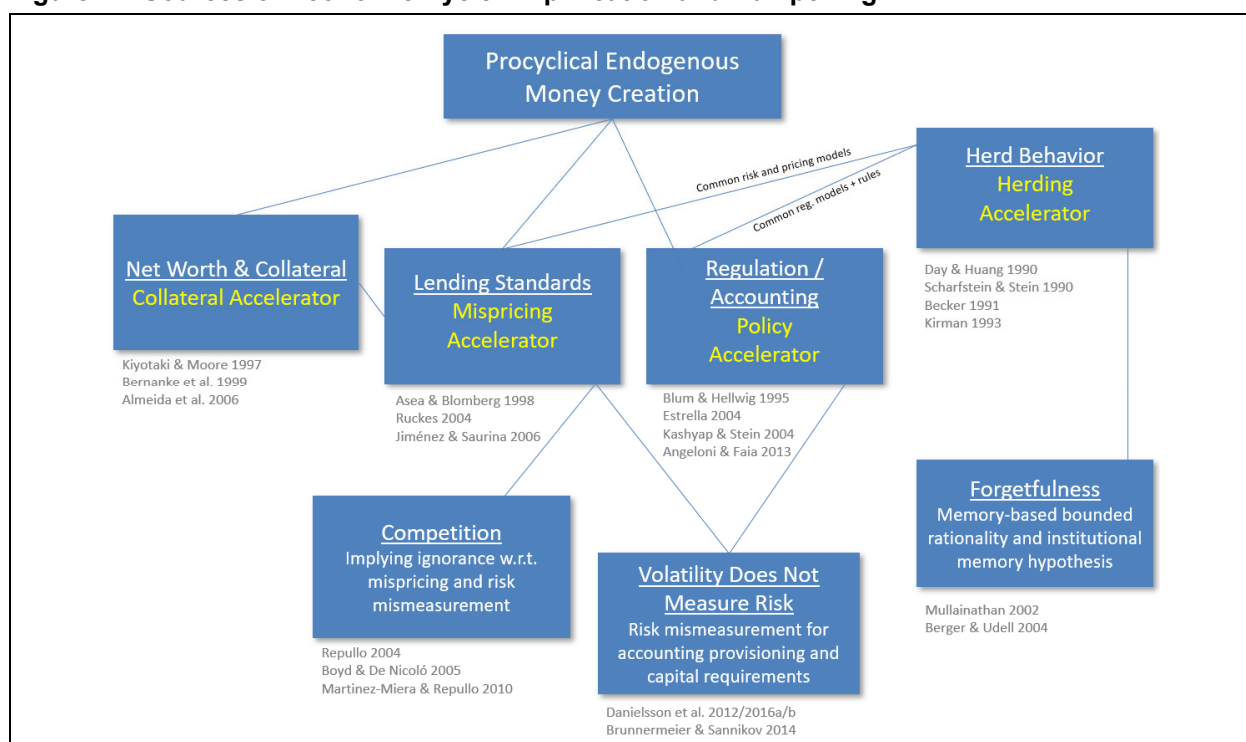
Procyclical Endogenous Money Creation

Common risk and pricing models

Common reg. models + rules

Herd Behavior
Herding Accelerator

Day & Huang 1990
Scharfstein & Stein 1990
Becker 1991
Kirman 1993

Net Worth & Collateral
Collateral Accelerator

Kiyotaki & Moore 1997
Bernanke et al. 1999
Almeida et al. 2006

Lending Standards
Mispricing Accelerator

Asea & Blomberg 1998
Ruckes 2004
Jiménez & Saurina 2006

Regulation / Accounting
Policy Accelerator

Blum & Hellwig 1995
Estrella 2004
Kashyap & Stein 2004
Angeloni & Faia 2013

Competition
Implying ignorance w.r.t. mispricing and risk mismeasurement

Repullo 2004
Boyd & De Nicoló 2005
Martinez-Miera & Repullo 2010

Volatility Does Not Measure Risk
Risk mismeasurement for accounting provisioning and capital requirements

Danielsson et al. 2012/2016a/b
Brunnermeier & Sannikov 2014

Forgetfulness
Memory-based bounded rationality and institutional memory hypothesis

Mullainathan 2002
Berger & Udell 2004